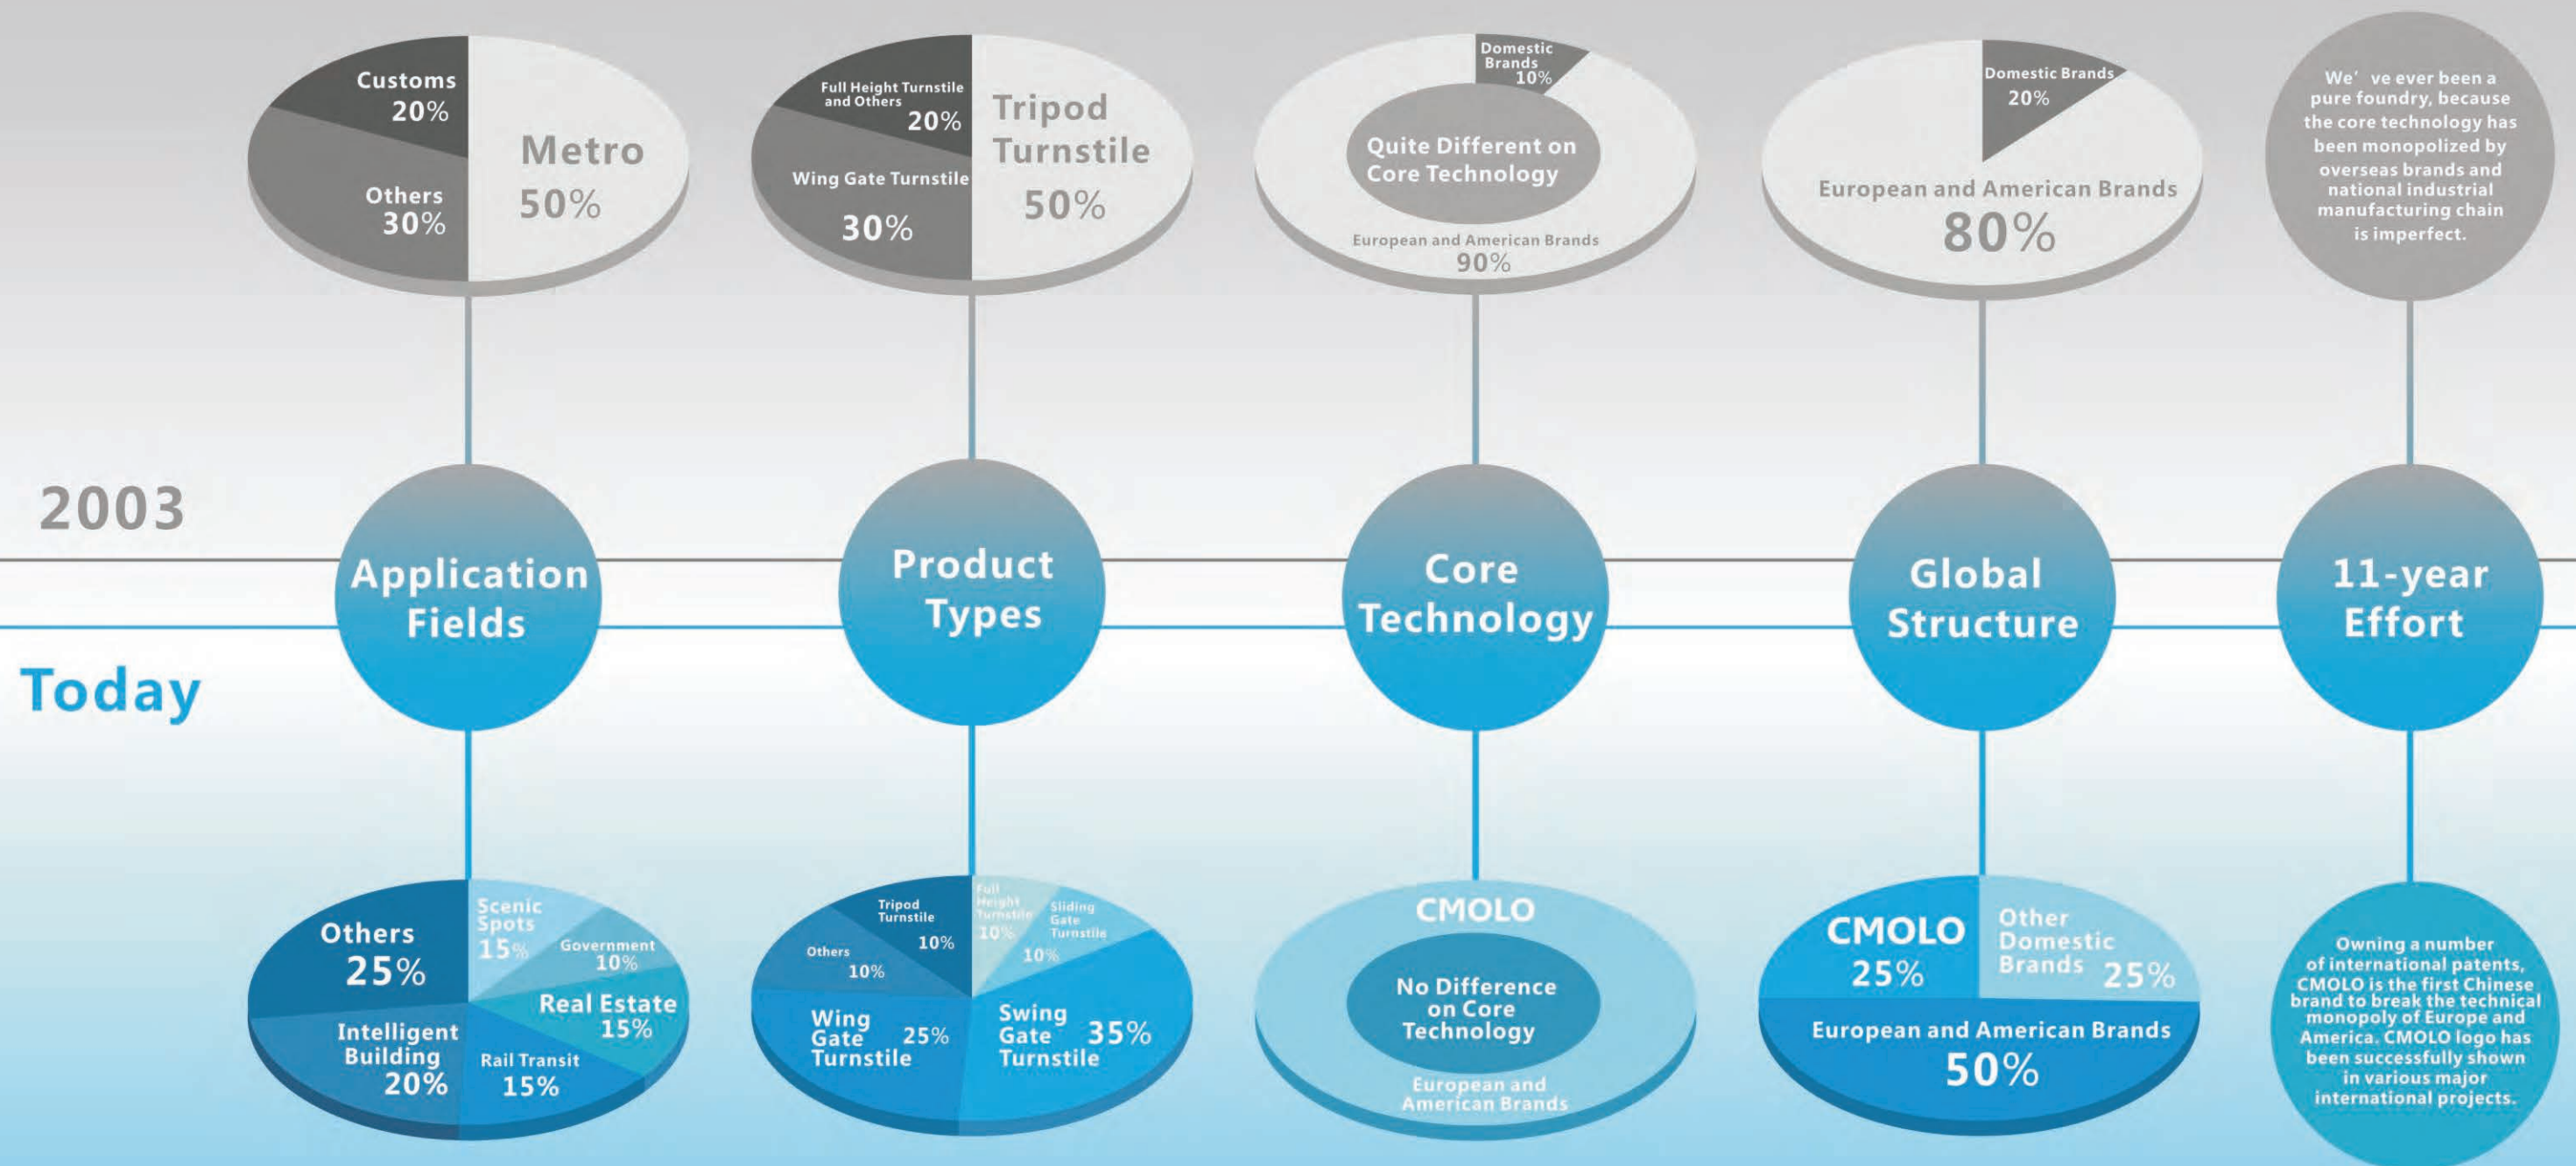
Customs 20%
Metro 50%
Others 30%

Full Height Turnstile and Others 20%
Tripod Turnstile 50%
Wing Gate Turnstile 30%

Domestic Brands 10%
Quite Different on Core Technology
European and American Brands 90%

Domestic Brands 20%
European and American Brands 80%

We' ve ever been a pure foundry, because the core technology has been monopolized by overseas brands and national industrial manufacturing chain is imperfect.

2003

Application Fields

Product Types

Core Technology

Global Structure

11-year Effort

Today

Others 25%
Scenic Spots 15%
Government 10%
Real Estate 15%
Intelligent Building 20%
Rail Transit 15%

Tripod Turnstile 10%
Full Height Turnstile 10%
Sliding Gate Turnstile 10%
Others 10%
Wing Gate Turnstile 25%
Swing Gate Turnstile 35%

CMOLO
No Difference on Core Technology
European and American Brands

CMOLO 25%
Other Domestic Brands 25%
European and American Brands 50%

Owning a number of international patents, CMOLO is the first Chinese brand to break the technical monopoly of Europe and America. CMOLO logo has been successfully shown in various major international projects.